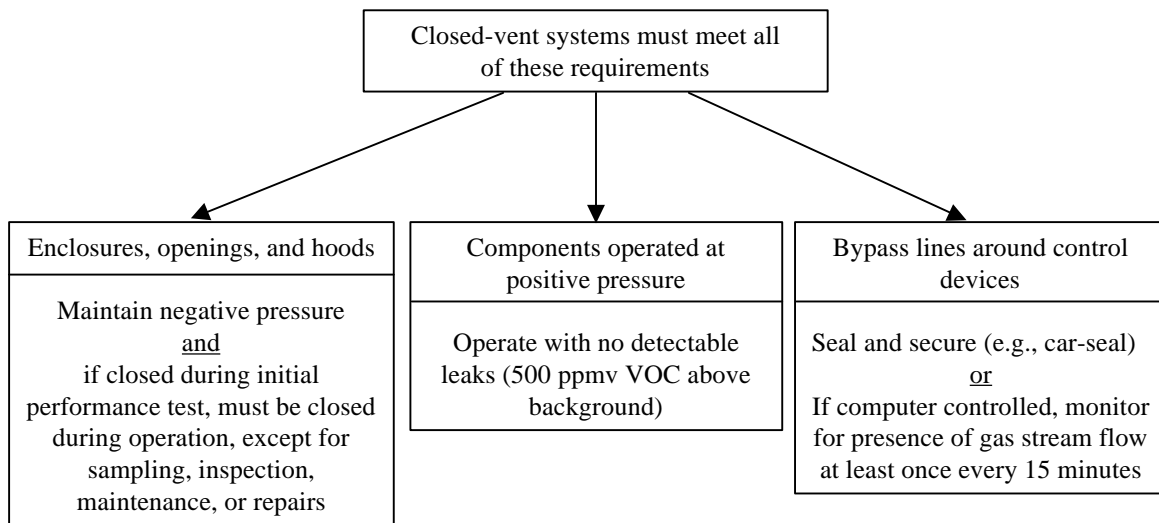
Closed-vent systems must meet all of these requirements

Enclosures, openings, and hoods

Maintain negative pressure
and
if closed during initial performance test, must be closed during operation, except for sampling, inspection, maintenance, or repairs

Components operated at positive pressure

Operate with no detectable leaks (500 ppmv VOC above background)

Bypass lines around control devices

Seal and secure (e.g., car-seal)
or
If computer controlled, monitor for presence of gas stream flow at least once every 15 minutes